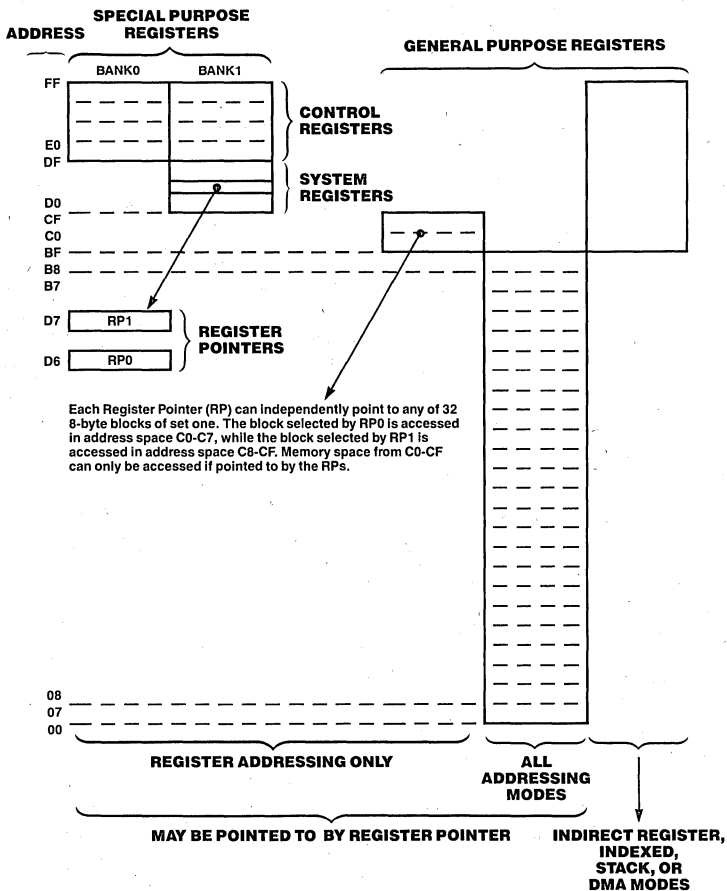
ADDRESS

SPECIAL PURPOSE REGISTERS

BANK0

BANK1

GENERAL PURPOSE REGISTERS

FF

E0

DF

D0

CF

C0

BF

B8

B7

CONTROL REGISTERS

SYSTEM REGISTERS

D7

RP1

D6

RP0

REGISTER POINTERS

Each Register Pointer (RP) can independently point to any of 32 8-byte blocks of set one. The block selected by RP0 is accessed in address space C0-C7, while the block selected by RP1 is accessed in address space C8-CF. Memory space from C0-CF can only be accessed if pointed to by the RPs.

08

07

00

REGISTER ADDRESSING ONLY

ALL ADDRESSING MODES

MAY BE POINTED TO BY REGISTER POINTER

INDIRECT REGISTER, INDEXED, STACK, OR DMA MODES